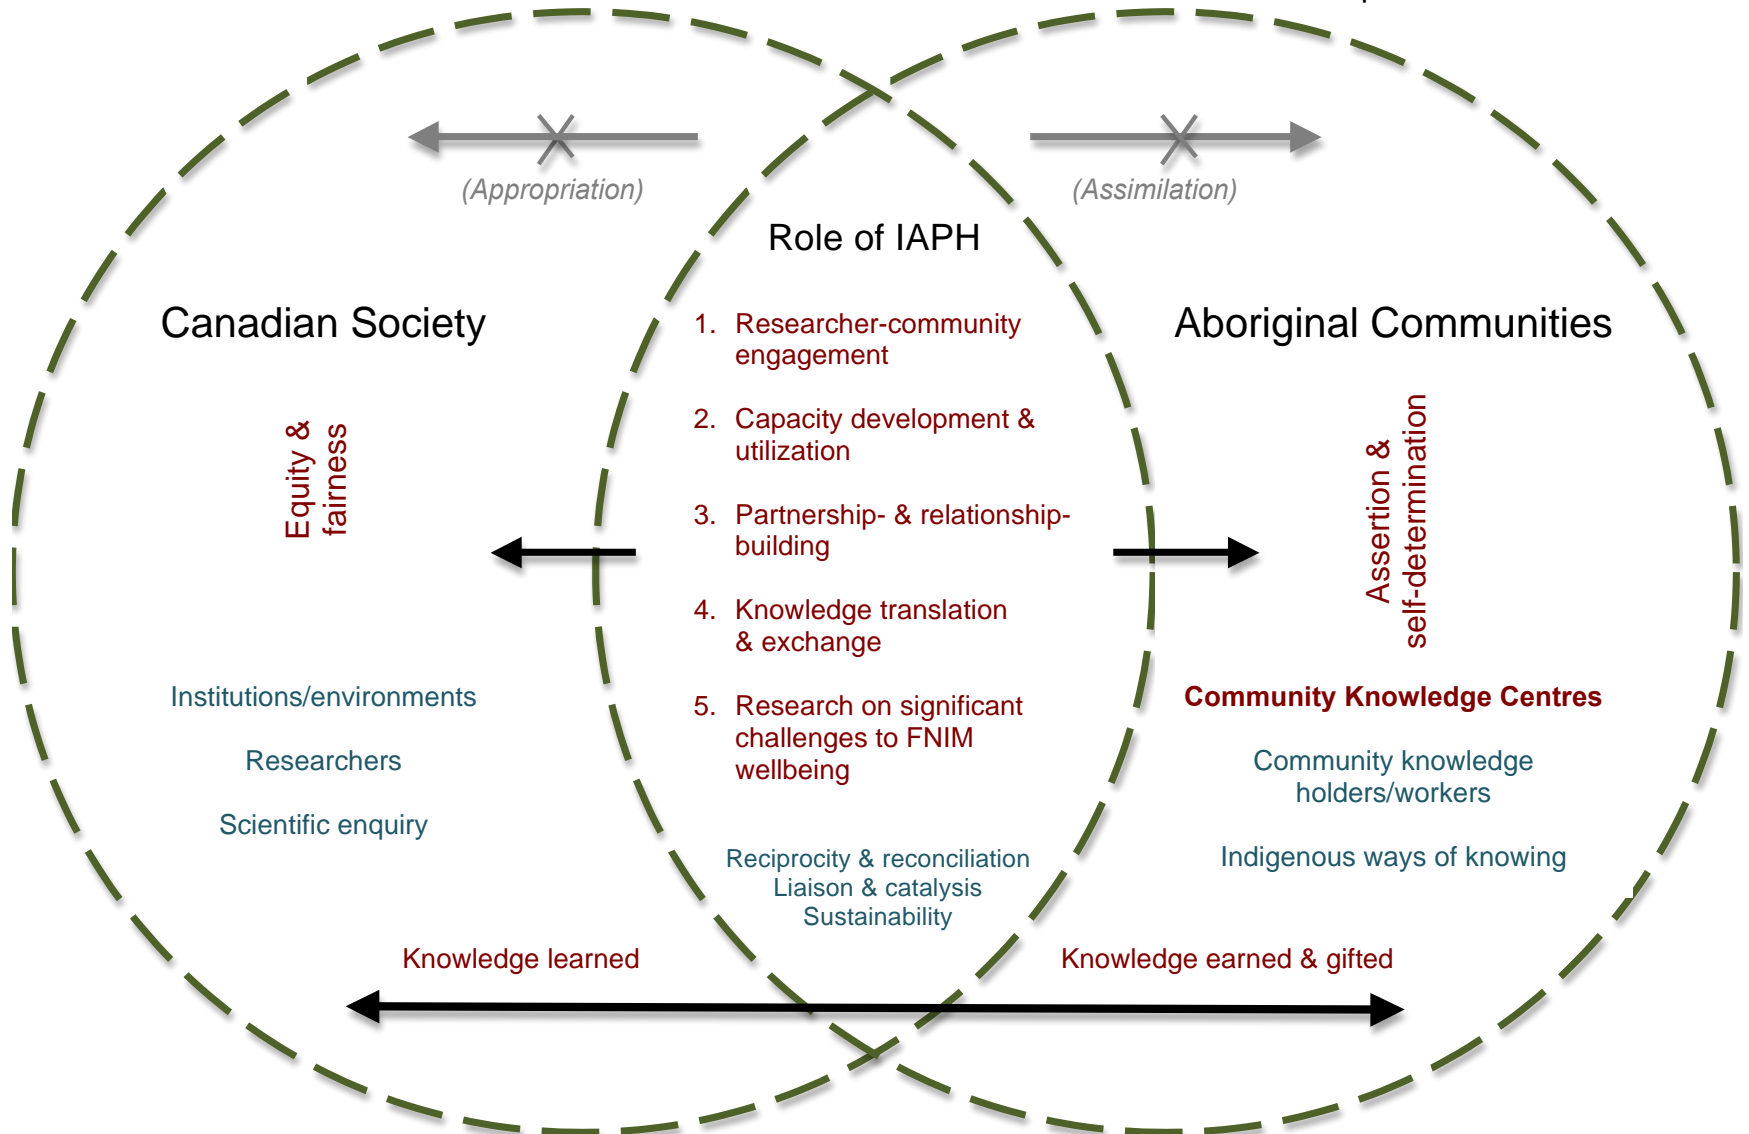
(Appropriation)

(Assimilation)

Role of IAPH

Canadian Society

Aboriginal Communities

1. Researcher-community engagement

2. Capacity development & utilization

3. Partnership- & relationship-building

4. Knowledge translation & exchange

5. Research on significant challenges to FNIM wellbeing

Equity & fairness

Assertion & self-determination

Institutions/environments

Researchers

Scientific enquiry

Community Knowledge Centres

Community knowledge holders/workers

Indigenous ways of knowing

Reciprocity & reconciliation
Liaison & catalysis
Sustainability

Knowledge learned

Knowledge earned & gifted